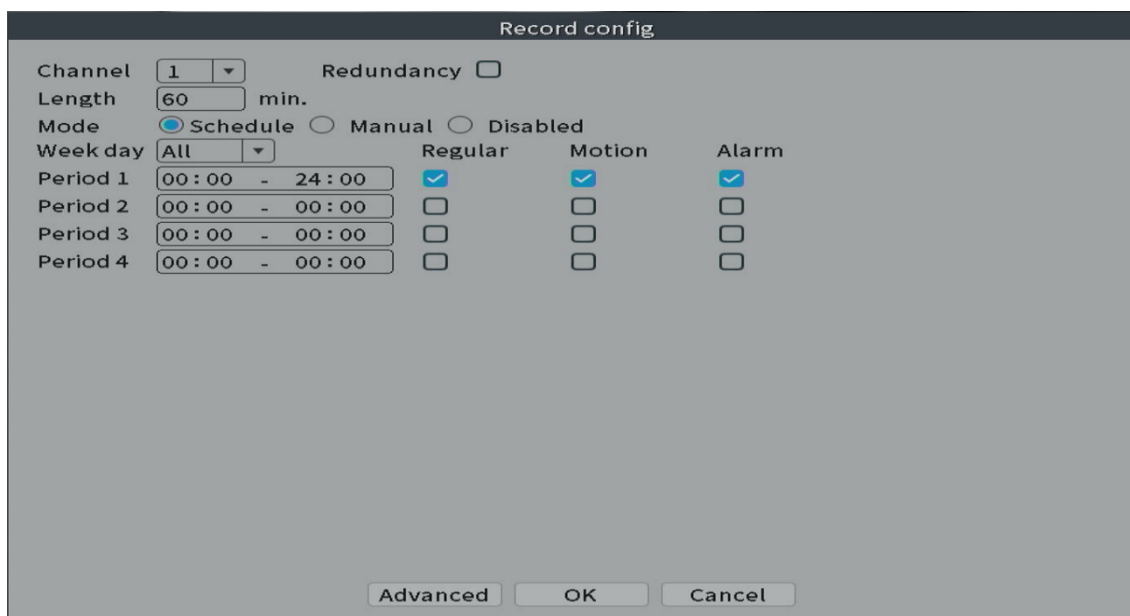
Record config

Channel 1 Redundancy
Length 60 min.
Mode Schedule Manual Disabled
Week day All

| | | Regular | Motion | Alarm |
|---|---|---|---|---|
| Period 1 | 00:00 - 24:00 | ☑ | ☑ | ☑ |
| Period 2 | 00:00 - 00:00 | ☐ | ☐ | ☐ |
| Period 3 | 00:00 - 00:00 | ☐ | ☐ | ☐ |
| Period 4 | 00:00 - 00:00 | ☐ | ☐ | ☐ |

Advanced OK Cancel